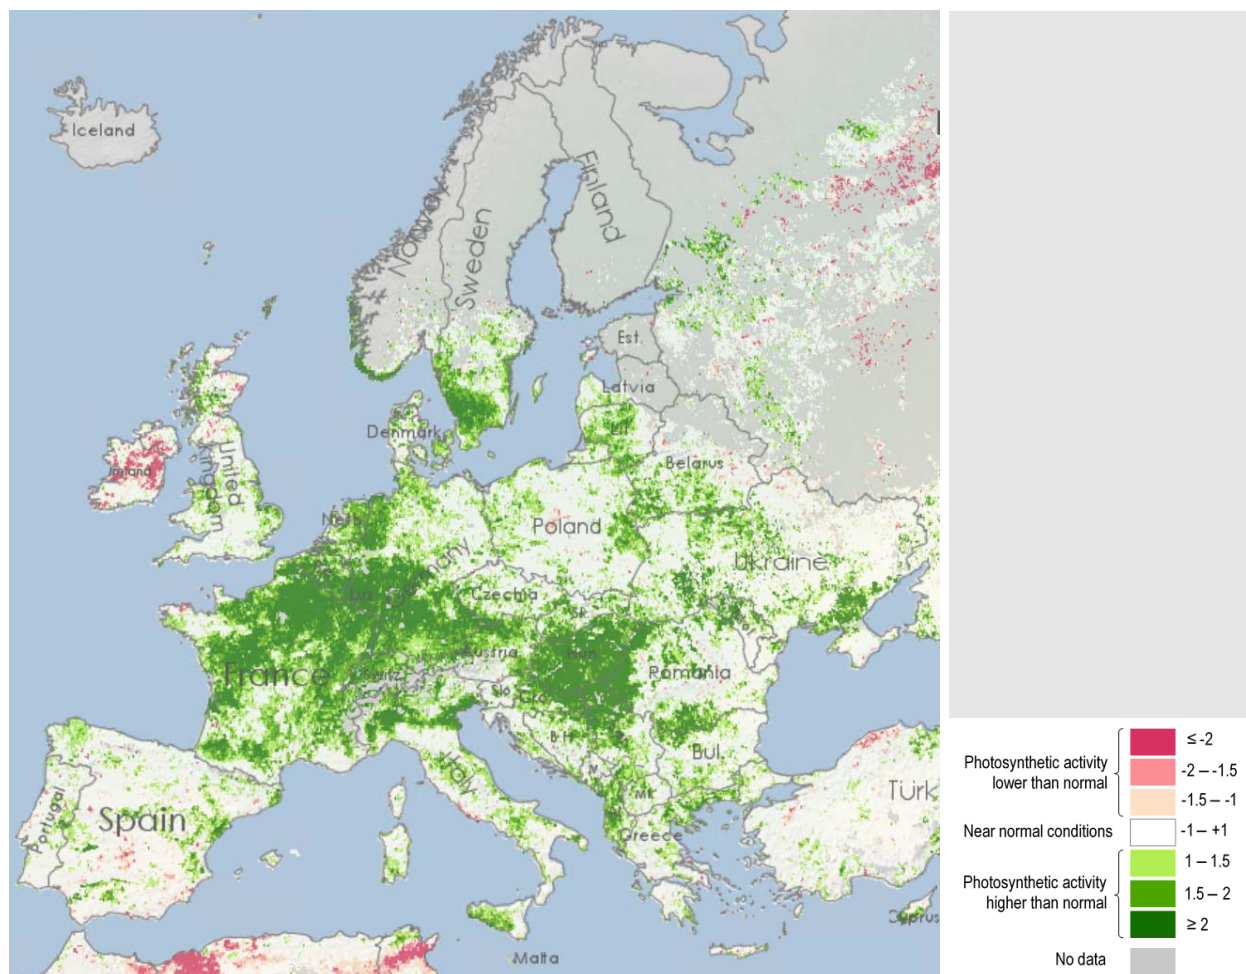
Iceland
Norway
Sweden
Finland
Est.
Latvia
Lt.
Denmark
Ireland
United Kingdom
Neth.
Belarus
Poland
Germany
Czechia
Ukraine
Lux.
France
Switz.
Austria
Hun.
Slo.
Cro.
Romania
B.H.
Bul.
Mk.
Italy
Spain
Portugal
Greece
Turk
Cyprus
Malta

Photosynthetic activity lower than normal
≤ -2
-2 – -1.5
-1.5 – -1
Near normal conditions
-1 – +1
Photosynthetic activity higher than normal
1 – 1.5
1.5 – 2
≥ 2
No data